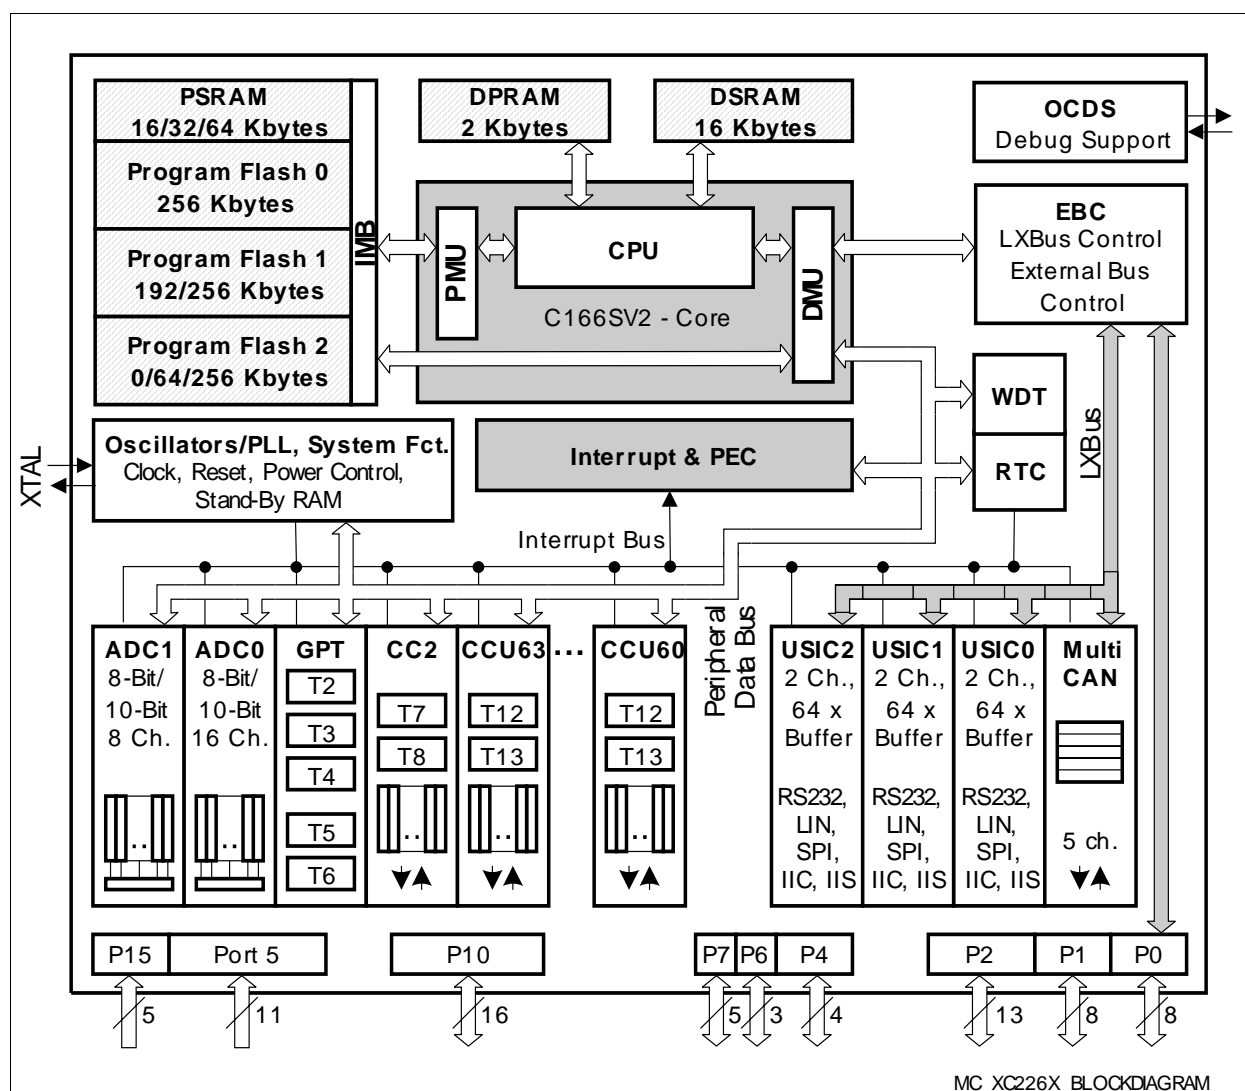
PSRAM
16/32/64 Kbytes

Program Flash 0
256 Kbytes

Program Flash 1
192/256 Kbytes

Program Flash 2
0/64/256 Kbytes

IMB

DPRAM
2 Kbytes

DSRAM
16 Kbytes

OCDS
Debug Support

PMU

CPU

DMU

C166SV2 - Core

EBC
LXBus Control
External Bus
Control

WDT

RTC

LXBus

XTAL

Oscillators/PLL, System Fct.
Clock, Reset, Power Control,
Stand-By RAM

Interrupt & PEC

Interrupt Bus

Peripheral
Data Bus

ADC1
8-Bit/
10-Bit
8 Ch.

ADC0
8-Bit/
10-Bit
16 Ch.

GPT
T2
T3
T4
T5
T6

CC2
T7
T8

CCU63
T12
T13

...

CCU60
T12
T13

USIC2
2 Ch.,
64 x
Buffer
RS232,
LIN,
SPI,
IIC, IIS

USIC1
2 Ch.,
64 x
Buffer
RS232,
LIN,
SPI,
IIC, IIS

USIC0
2 Ch.,
64 x
Buffer
RS232,
LIN,
SPI,
IIC, IIS

Multi
CAN
5 ch.

P15
Port 5
P10
P7
P6
P4
P2
P1
P0

5
11
16
5
3
4
13
8
8

MC XC226X BLOCKDIAGRAM